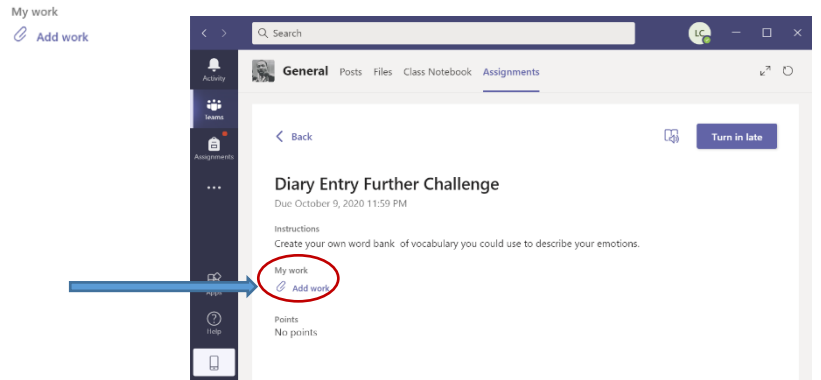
My work
Add work

Search
LC

Activity
Teams
Assignments
...
Apps
Help

General Posts Files Class Notebook Assignments

Back
Turn in late

Diary Entry Further Challenge
Due October 9, 2020 11:59 PM

Instructions
Create your own word bank of vocabulary you could use to describe your emotions.

My work
Add work

Points
No points